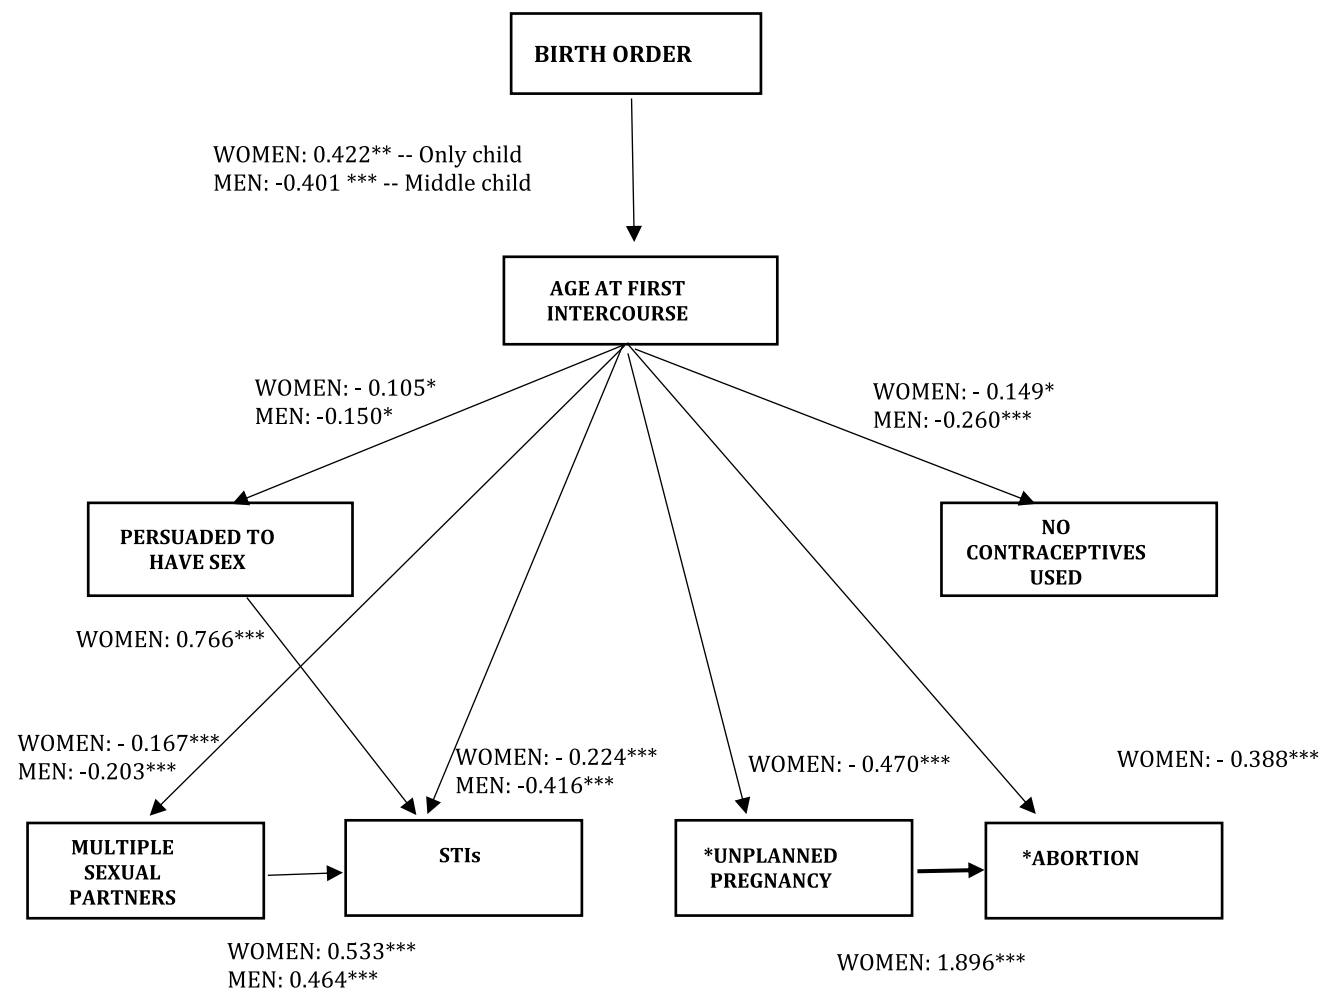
BIRTH ORDER

WOMEN: 0.422** -- Only child
MEN: -0.401 *** -- Middle child

AGE AT FIRST INTERCOURSE

WOMEN: - 0.105*
MEN: -0.150*

WOMEN: - 0.149*
MEN: -0.260***

PERSUADED TO HAVE SEX

NO CONTRACEPTIVES USED

WOMEN: 0.766***

WOMEN: - 0.167***
MEN: -0.203***

WOMEN: - 0.224***
MEN: -0.416***

WOMEN: - 0.470***

WOMEN: - 0.388***

MULTIPLE SEXUAL PARTNERS

STIs

*UNPLANNED PREGNANCY

*ABORTION

WOMEN: 0.533***
MEN: 0.464***

WOMEN: 1.896***